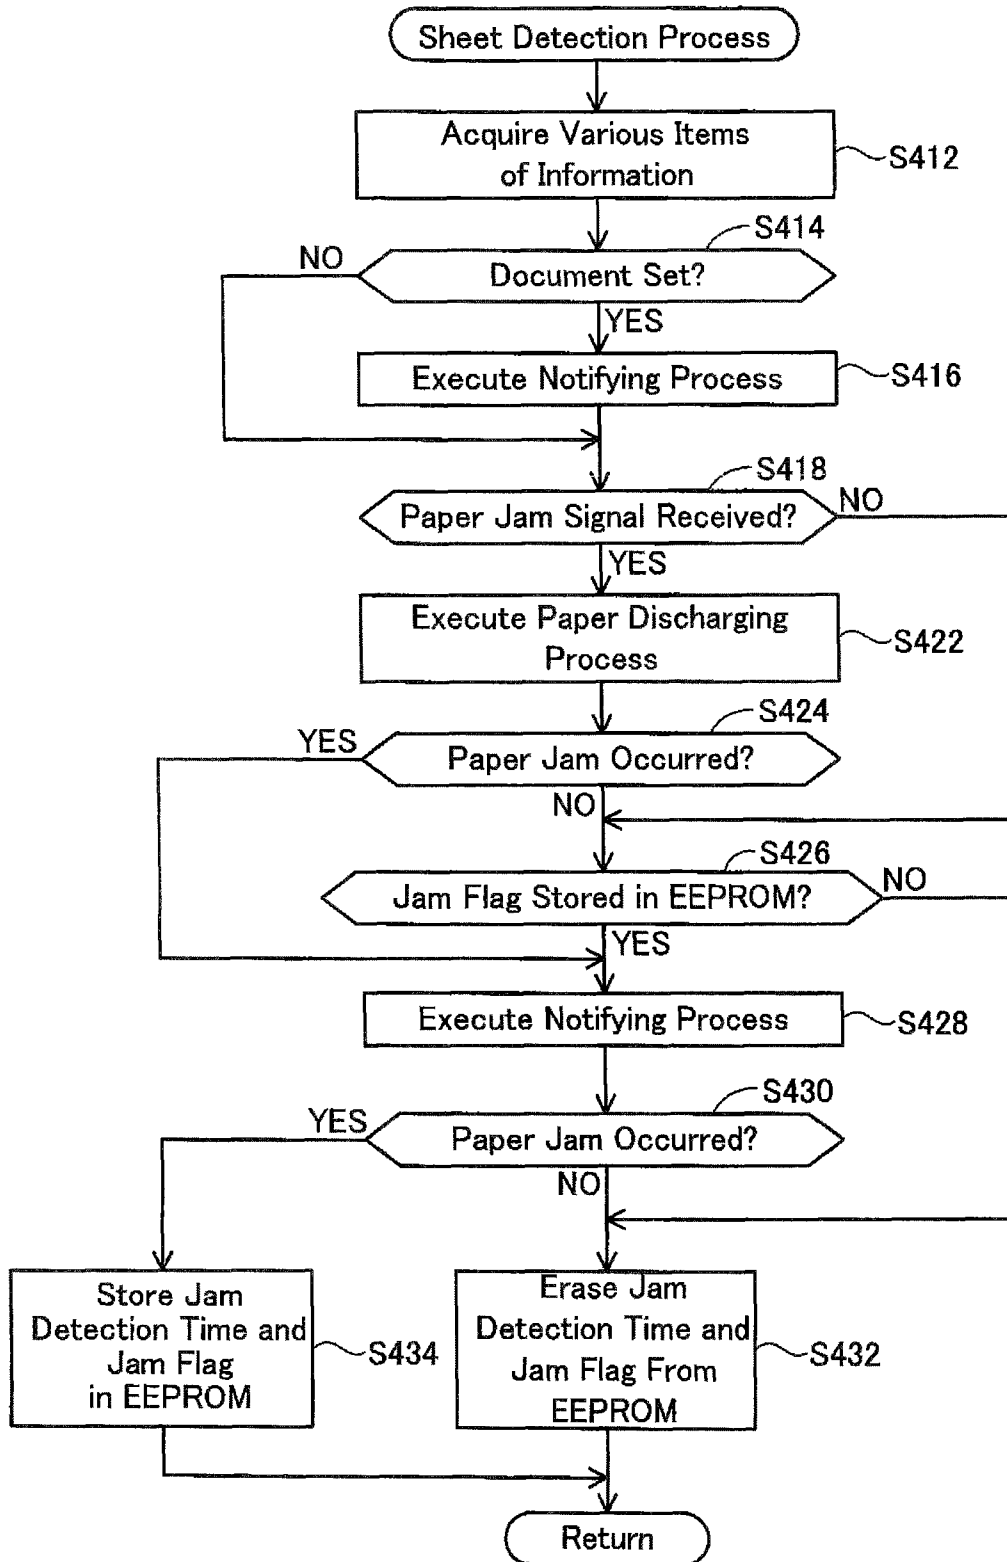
Sheet Detection Process

Acquire Various Items of Information
S412

S414
NO
Document Set?
YES

Execute Notifying Process
S416

S418
Paper Jam Signal Received?
NO
YES

Execute Paper Discharging Process
S422

S424
YES
Paper Jam Occurred?
NO

S426
Jam Flag Stored in EEPROM?
NO
YES

Execute Notifying Process
S428

S430
YES
Paper Jam Occurred?
NO

Store Jam Detection Time and Jam Flag in EEPROM
S434

Erase Jam Detection Time and Jam Flag From EEPROM
S432

Return